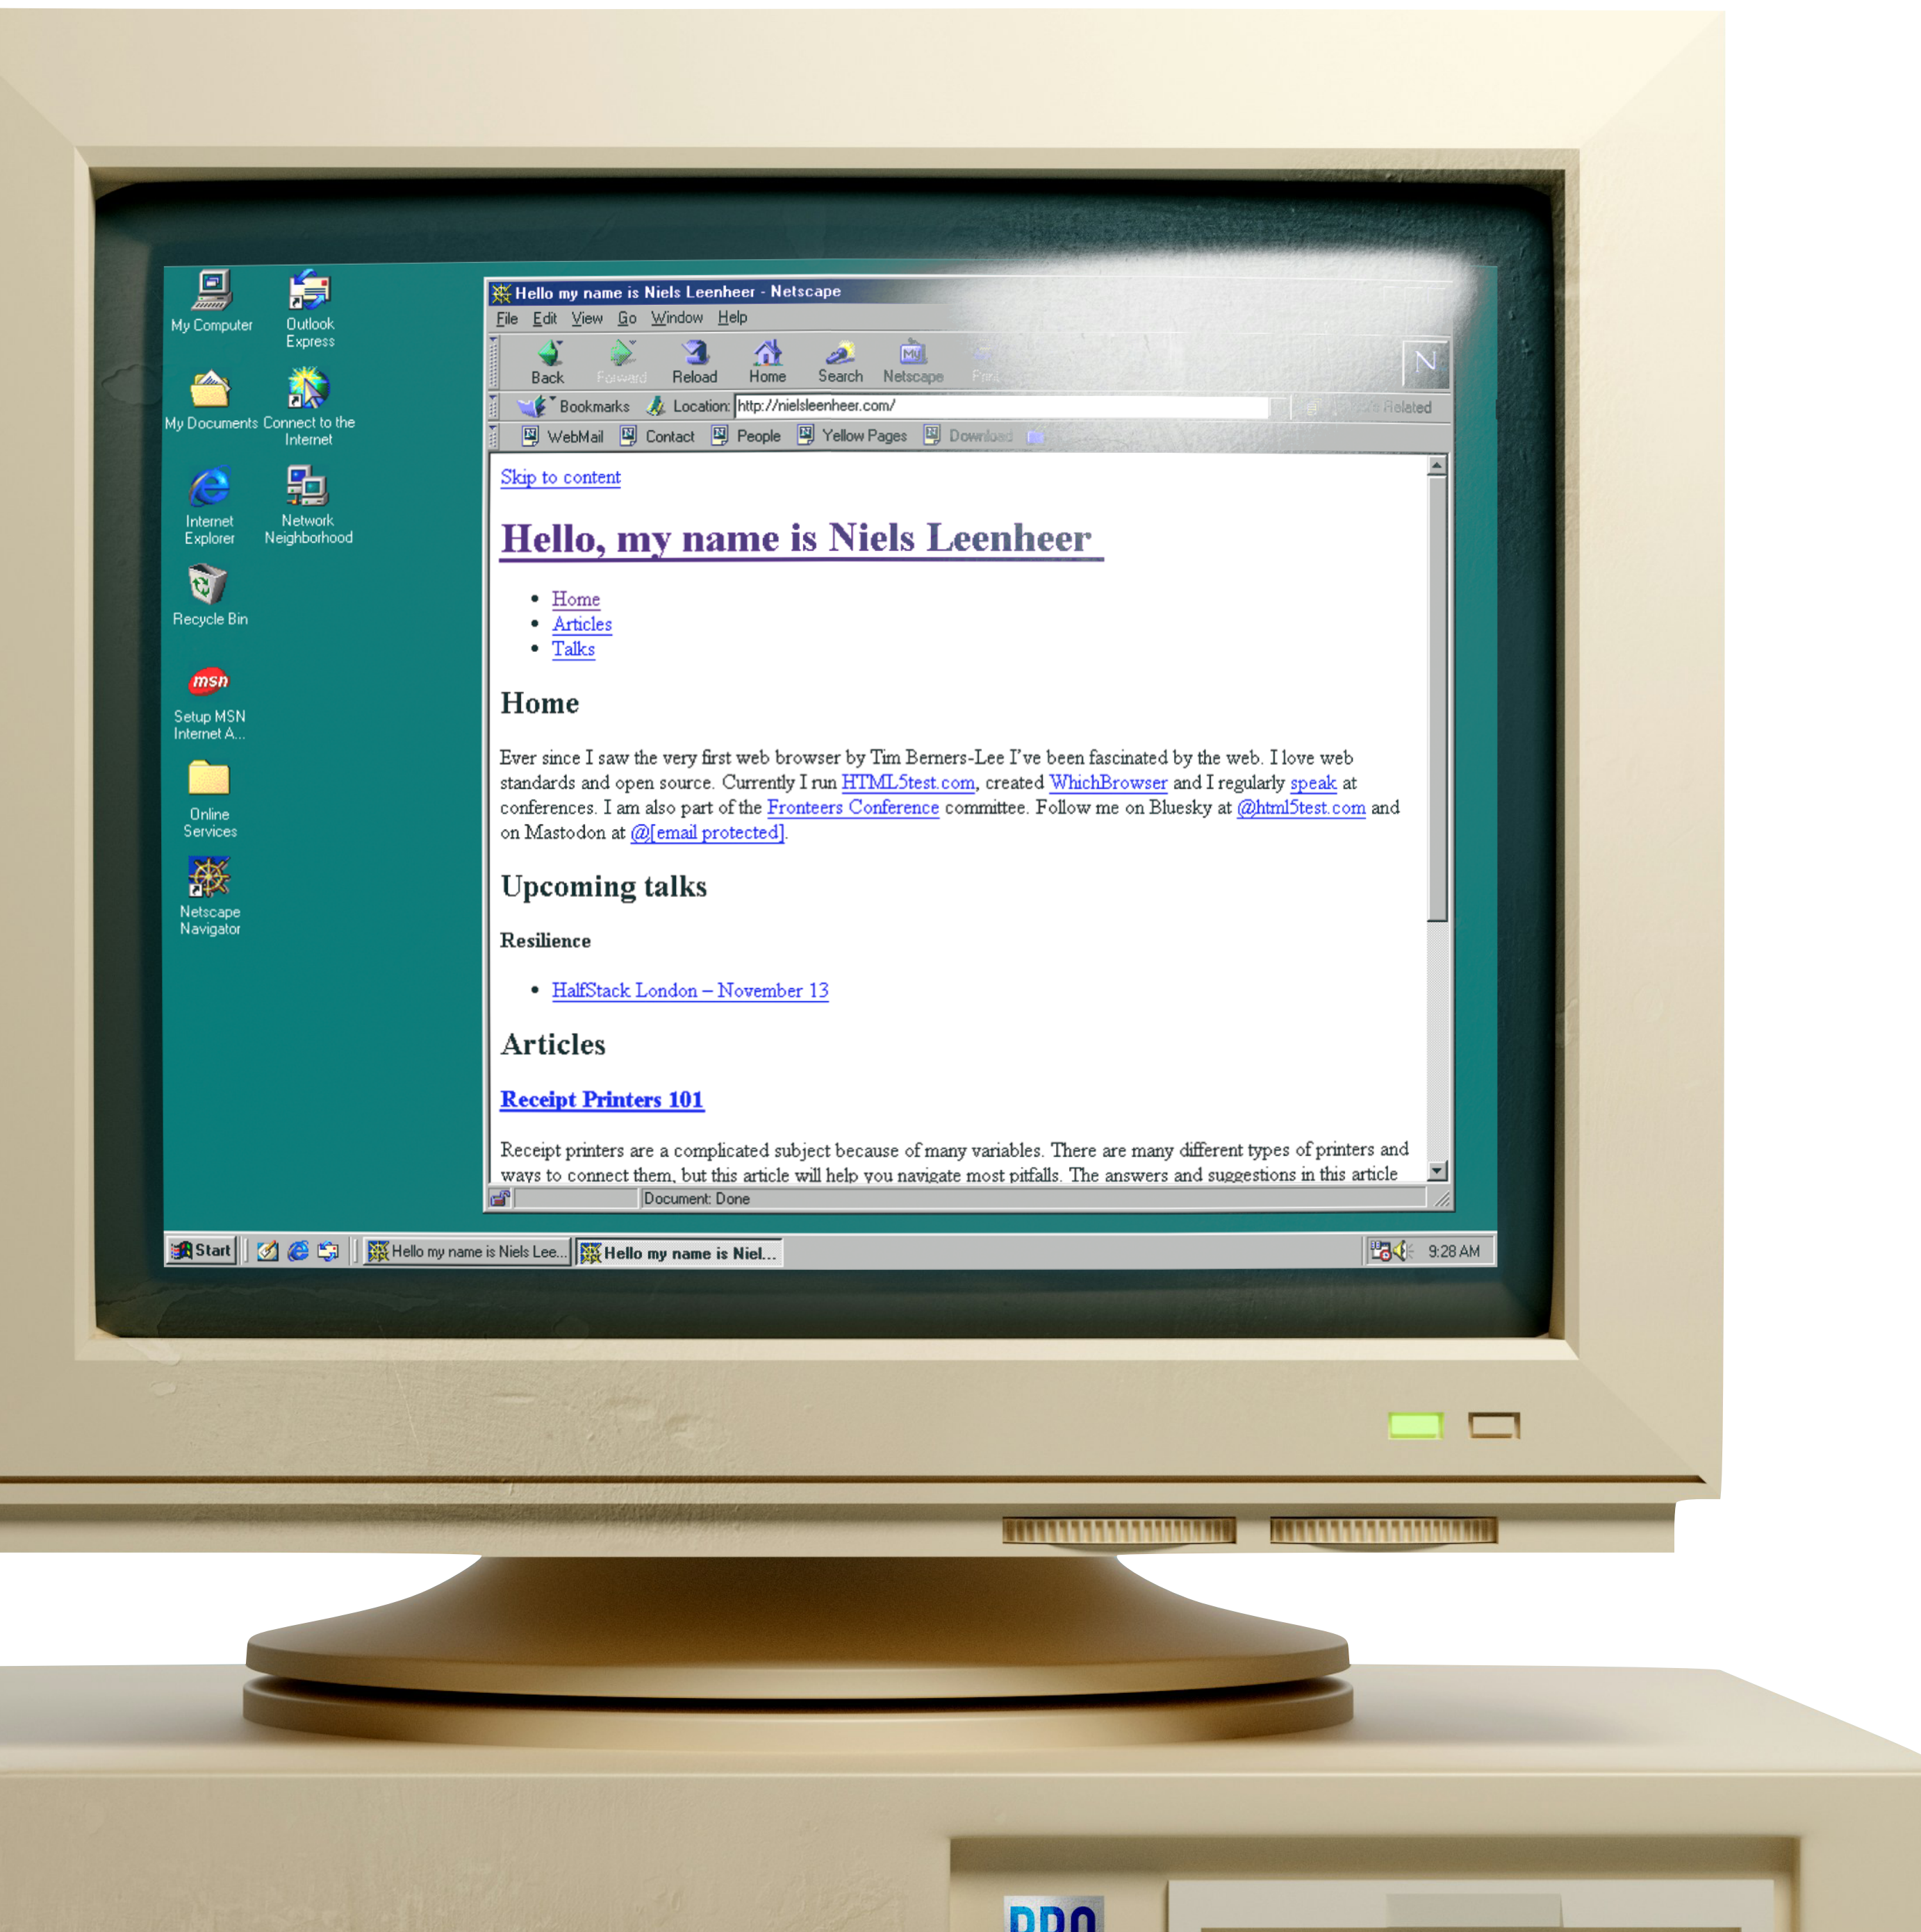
My Computer
Outlook Express
My Documents
Connect to the Internet
Internet Explorer
Network Neighborhood
Recycle Bin
msn
Setup MSN Internet A...
Online Services
Netscape Navigator

Hello my name is Niels Leenheer - Netscape
File Edit View Go Window Help
Back Forward Reload Home Search Netscape Print
Bookmarks Location: http://nielsleenheer.com/ What's Related
WebMail Contact People Yellow Pages Download

Skip to content

Hello, my name is Niels Leenheer

- Home
- Articles
- Talks

Home

Ever since I saw the very first web browser by Tim Berners-Lee I've been fascinated by the web. I love web standards and open source. Currently I run HTML5test.com, created WhichBrowser and I regularly speak at conferences. I am also part of the Fronteers Conference committee. Follow me on Bluesky at @html5test.com and on Mastodon at @[email protected].

Upcoming talks

Resilience

- HalfStack London – November 13

Articles

Receipt Printers 101

Receipt printers are a complicated subject because of many variables. There are many different types of printers and ways to connect them, but this article will help you navigate most pitfalls. The answers and suggestions in this article

Document: Done

Start Hello my name is Niels Lee... Hello my name is Niel... 9:28 AM